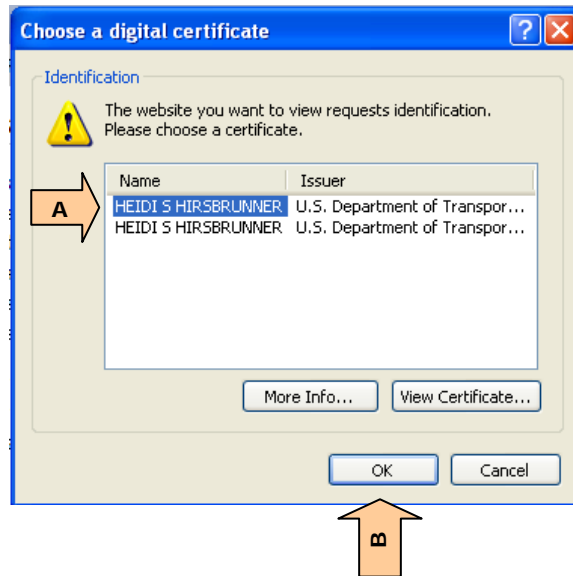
Choose a digital certificate

Identification

The website you want to view requests identification. Please choose a certificate.

| Name | Issuer |
|---|---|
| HEIDI S HIRSBRUNNER | U.S. Department of Transpor... |
| HEIDI S HIRSBRUNNER | U.S. Department of Transpor... |

A

More Info... View Certificate...

OK Cancel

B